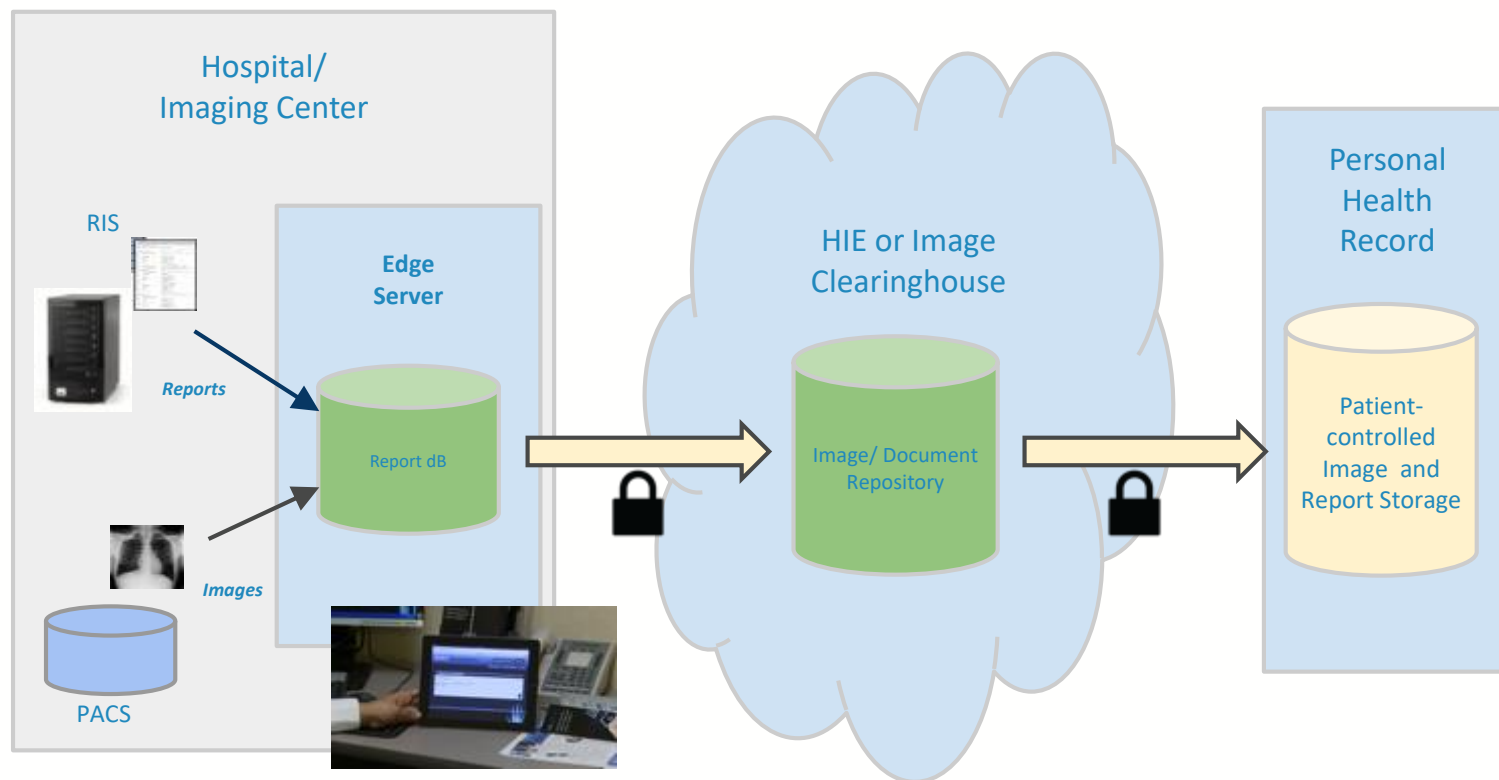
Hospital/
Imaging Center

RIS

Reports

Images

PACS

Edge
Server

Report dB

HIE or Image
Clearinghouse

Image/ Document
Repository

Personal
Health
Record

Patient-
controlled
Image and
Report Storage